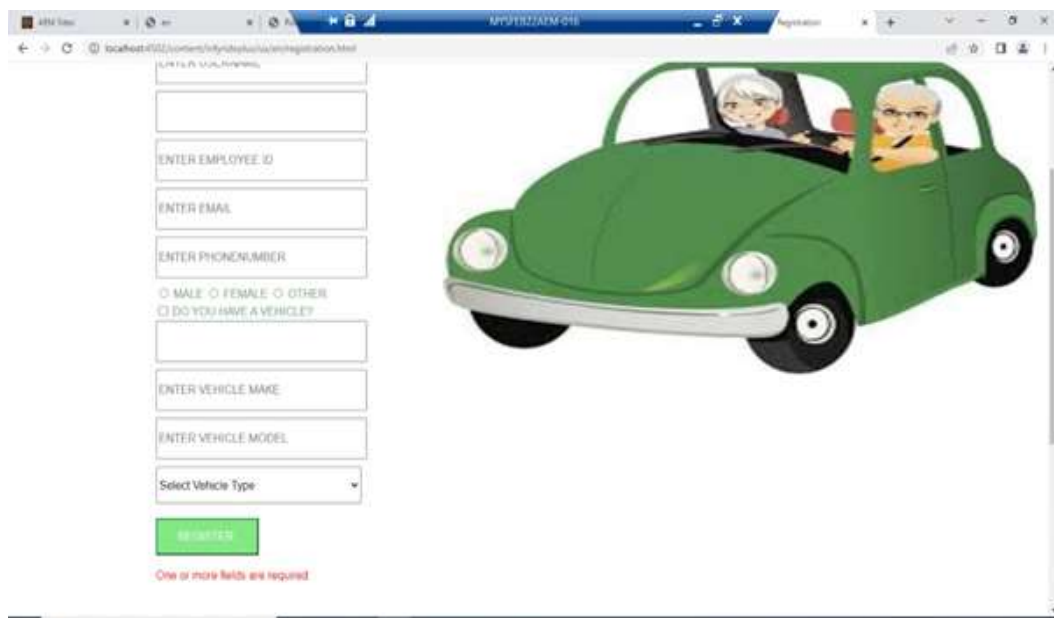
Registration

localhost:4502/content/infyridesplus/us/en/registration.html

ENTER USERNAME

ENTER EMPLOYEE ID

ENTER EMAIL

ENTER PHONENUMBER

○ MALE ○ FEMALE ○ OTHER

☐ DO YOU HAVE A VEHICLE?

ENTER VEHICLE MAKE

ENTER VEHICLE MODEL

Select Vehicle Type

REGISTER

One or more fields are required